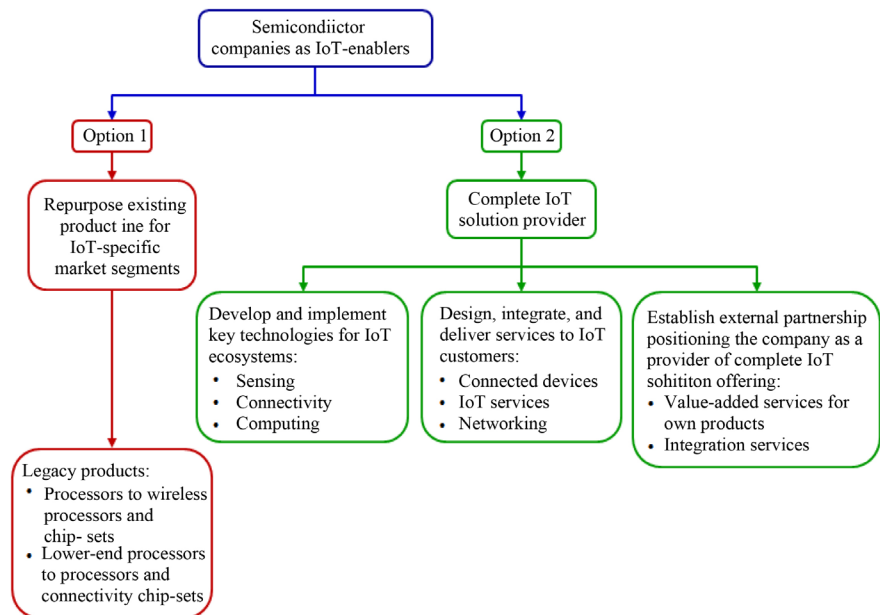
Semicondiictor companies as IoT-enablers

Option 1

Repurpose existing product ine for IoT-specific market segments

Legacy products:
• Processors to wireless processors and chip- sets
• Lower-end processors to processors and connectivity chip-sets

Option 2

Complete IoT solution provider

Develop and implement key technologies for IoT ecosystems:
• Sensing
• Connectivity
• Computing

Design, integrate, and deliver services to IoT customers:
• Connected devices
• IoT services
• Networking

Establish external partnership positioning the company as a provider of complete IoT sohitiiton offering:
• Value-added services for own products
• Integration services